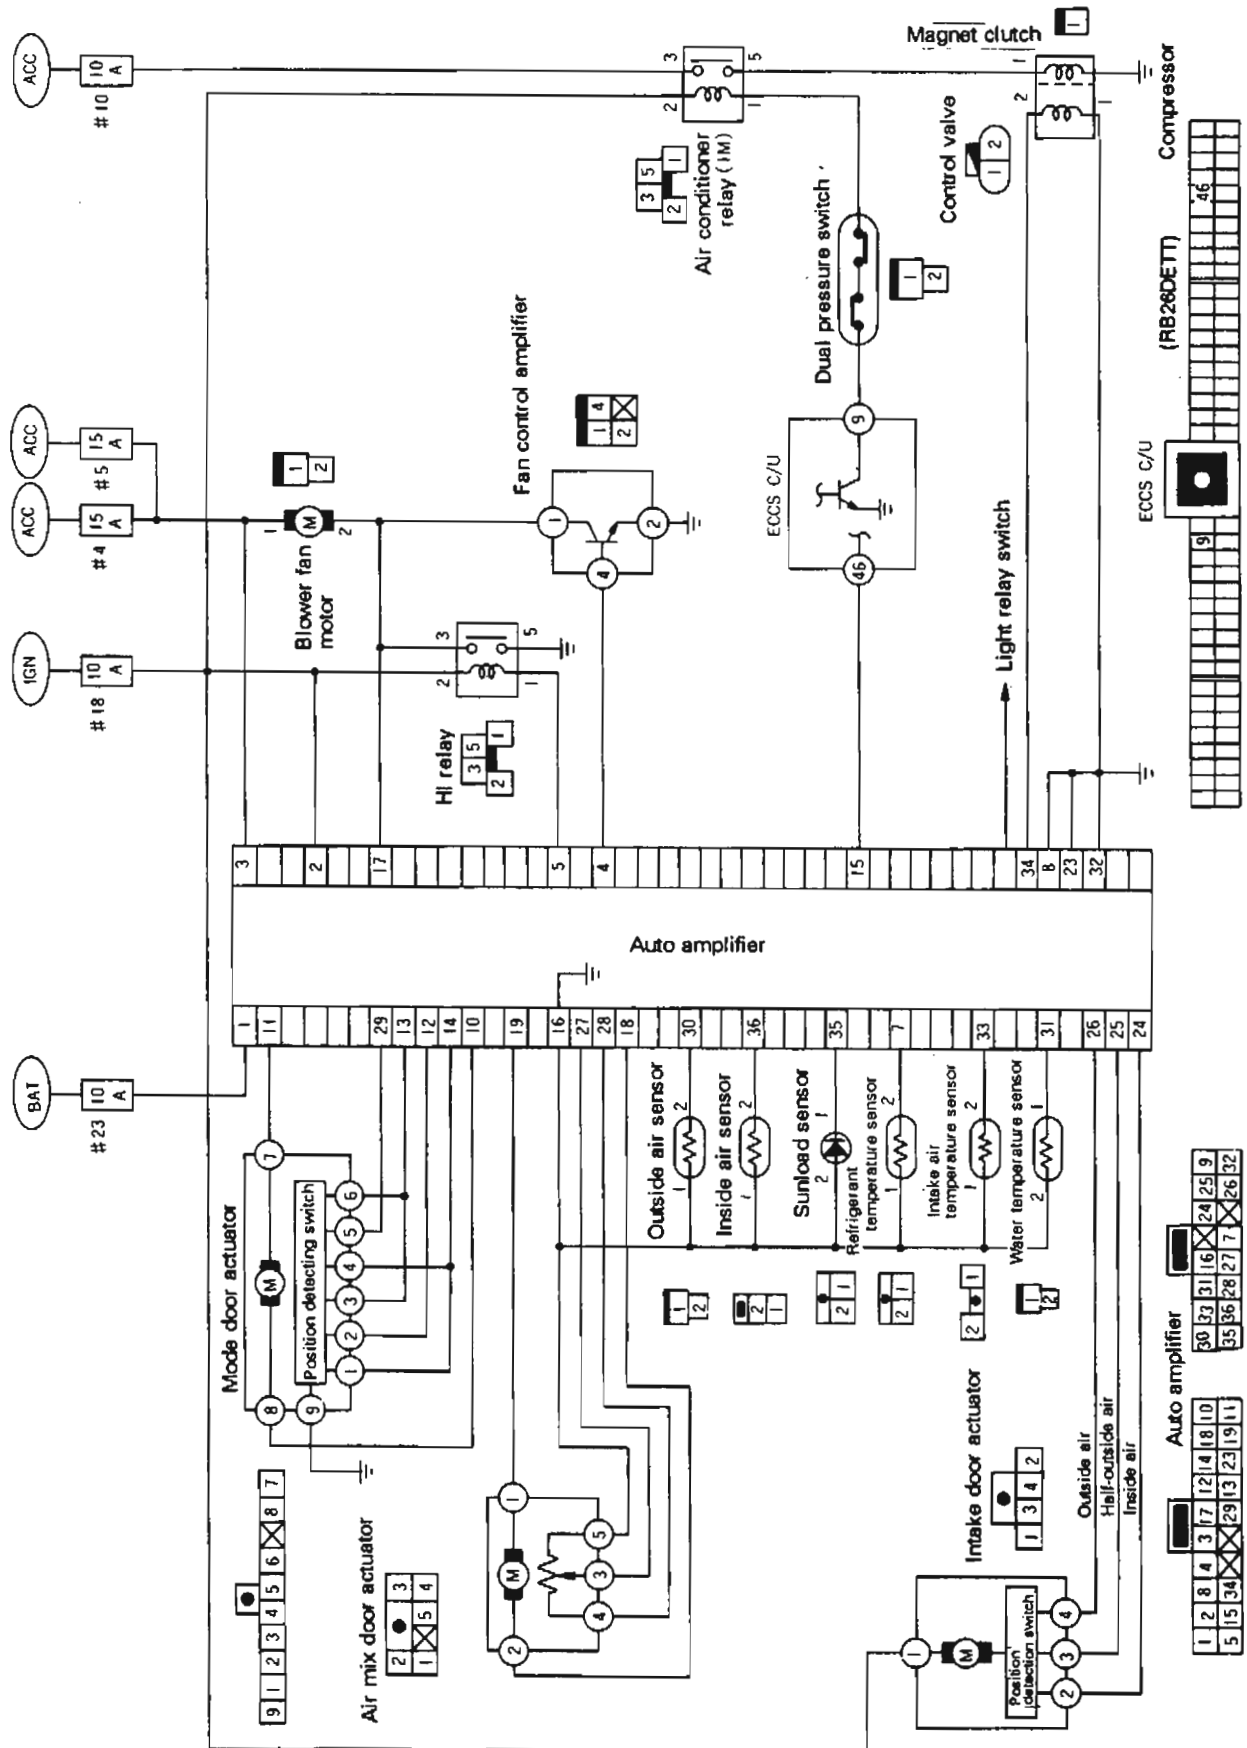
ACC
10 A
#10

ACC
15 A
#5

ACC
15 A
#4

IGN
10 A
#18

BAT
10 A
#23

Magnet clutch
Compressor
Control valve
1 2
Air conditioner relay (1M)
3 5 1
2
3 5
2 1
Dual pressure switch
1
2
(RB26DETT)
ECCS C/U
46
9
Fan control amplifier
1 4
2
1 2 4
ECCS C/U
9
46
Light relay switch
Blower fan motor
M
1 2
1
2
HI relay
3 5
2 1
3 5
2 1

Auto amplifier
3 2 17 5 4 15 34 8 23 32
1 11 29 13 12 14 10 19 16 27 28 18 30 36 35 7 33 31 26 25 24

Mode door actuator
M
Position detecting switch
7 6 5 4 3 2 1 8 9
9 1 2 3 4 5 6 8 7

Outside air sensor
1 2
Inside air sensor
1 2
Sunload sensor
2 1
Refrigerant temperature sensor
1 2
Intake air temperature sensor
1 2
Water temperature sensor
2 1
1 2
2 1
2 1
2 1
2 1
1 2

Air mix door actuator
2 3
1 5 4
M
1 5 3 4 2

Intake door actuator
1 3 4 2
Outside air
Half-outside air
Inside air
M
Position detection switch
1 4 3 2

Auto amplifier
1 2 8 4 3 17 12 14 18 10 30 33 31 16 24 25 9
5 15 34 29 13 23 19 11 35 36 28 27 7 26 32